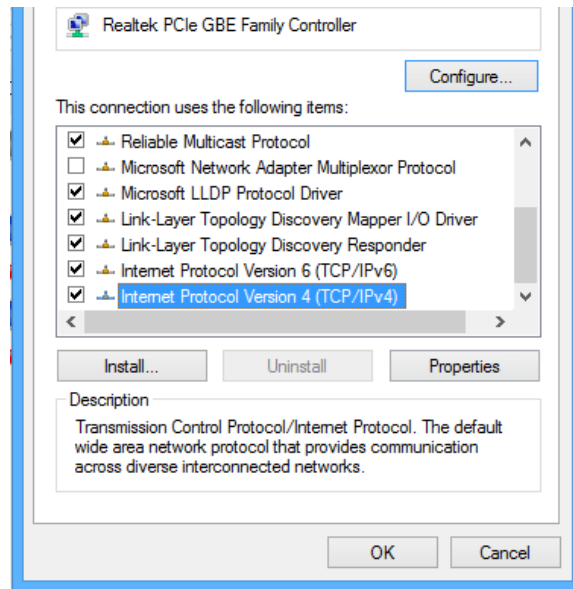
Realtek PCIe GBE Family Controller

Configure...

This connection uses the following items:

Reliable Multicast Protocol
Microsoft Network Adapter Multiplexor Protocol
Microsoft LLDP Protocol Driver
Link-Layer Topology Discovery Mapper I/O Driver
Link-Layer Topology Discovery Responder
Internet Protocol Version 6 (TCP/IPv6)
Internet Protocol Version 4 (TCP/IPv4)

Install...
Uninstall
Properties

Description

Transmission Control Protocol/Internet Protocol. The default wide area network protocol that provides communication across diverse interconnected networks.

OK
Cancel